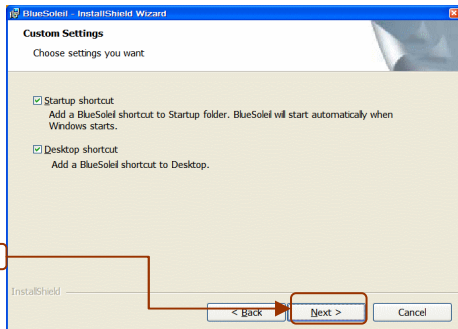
BlueSoleil - InstallShield Wizard

Custom Settings

Choose settings you want

☑ Startup shortcut
Add a BlueSoleil shortcut to Startup folder. BlueSoleil will start automatically when Windows starts.

☑ Desktop shortcut
Add a BlueSoleil shortcut to Desktop.

InstallShield

< Back

Next >

Cancel